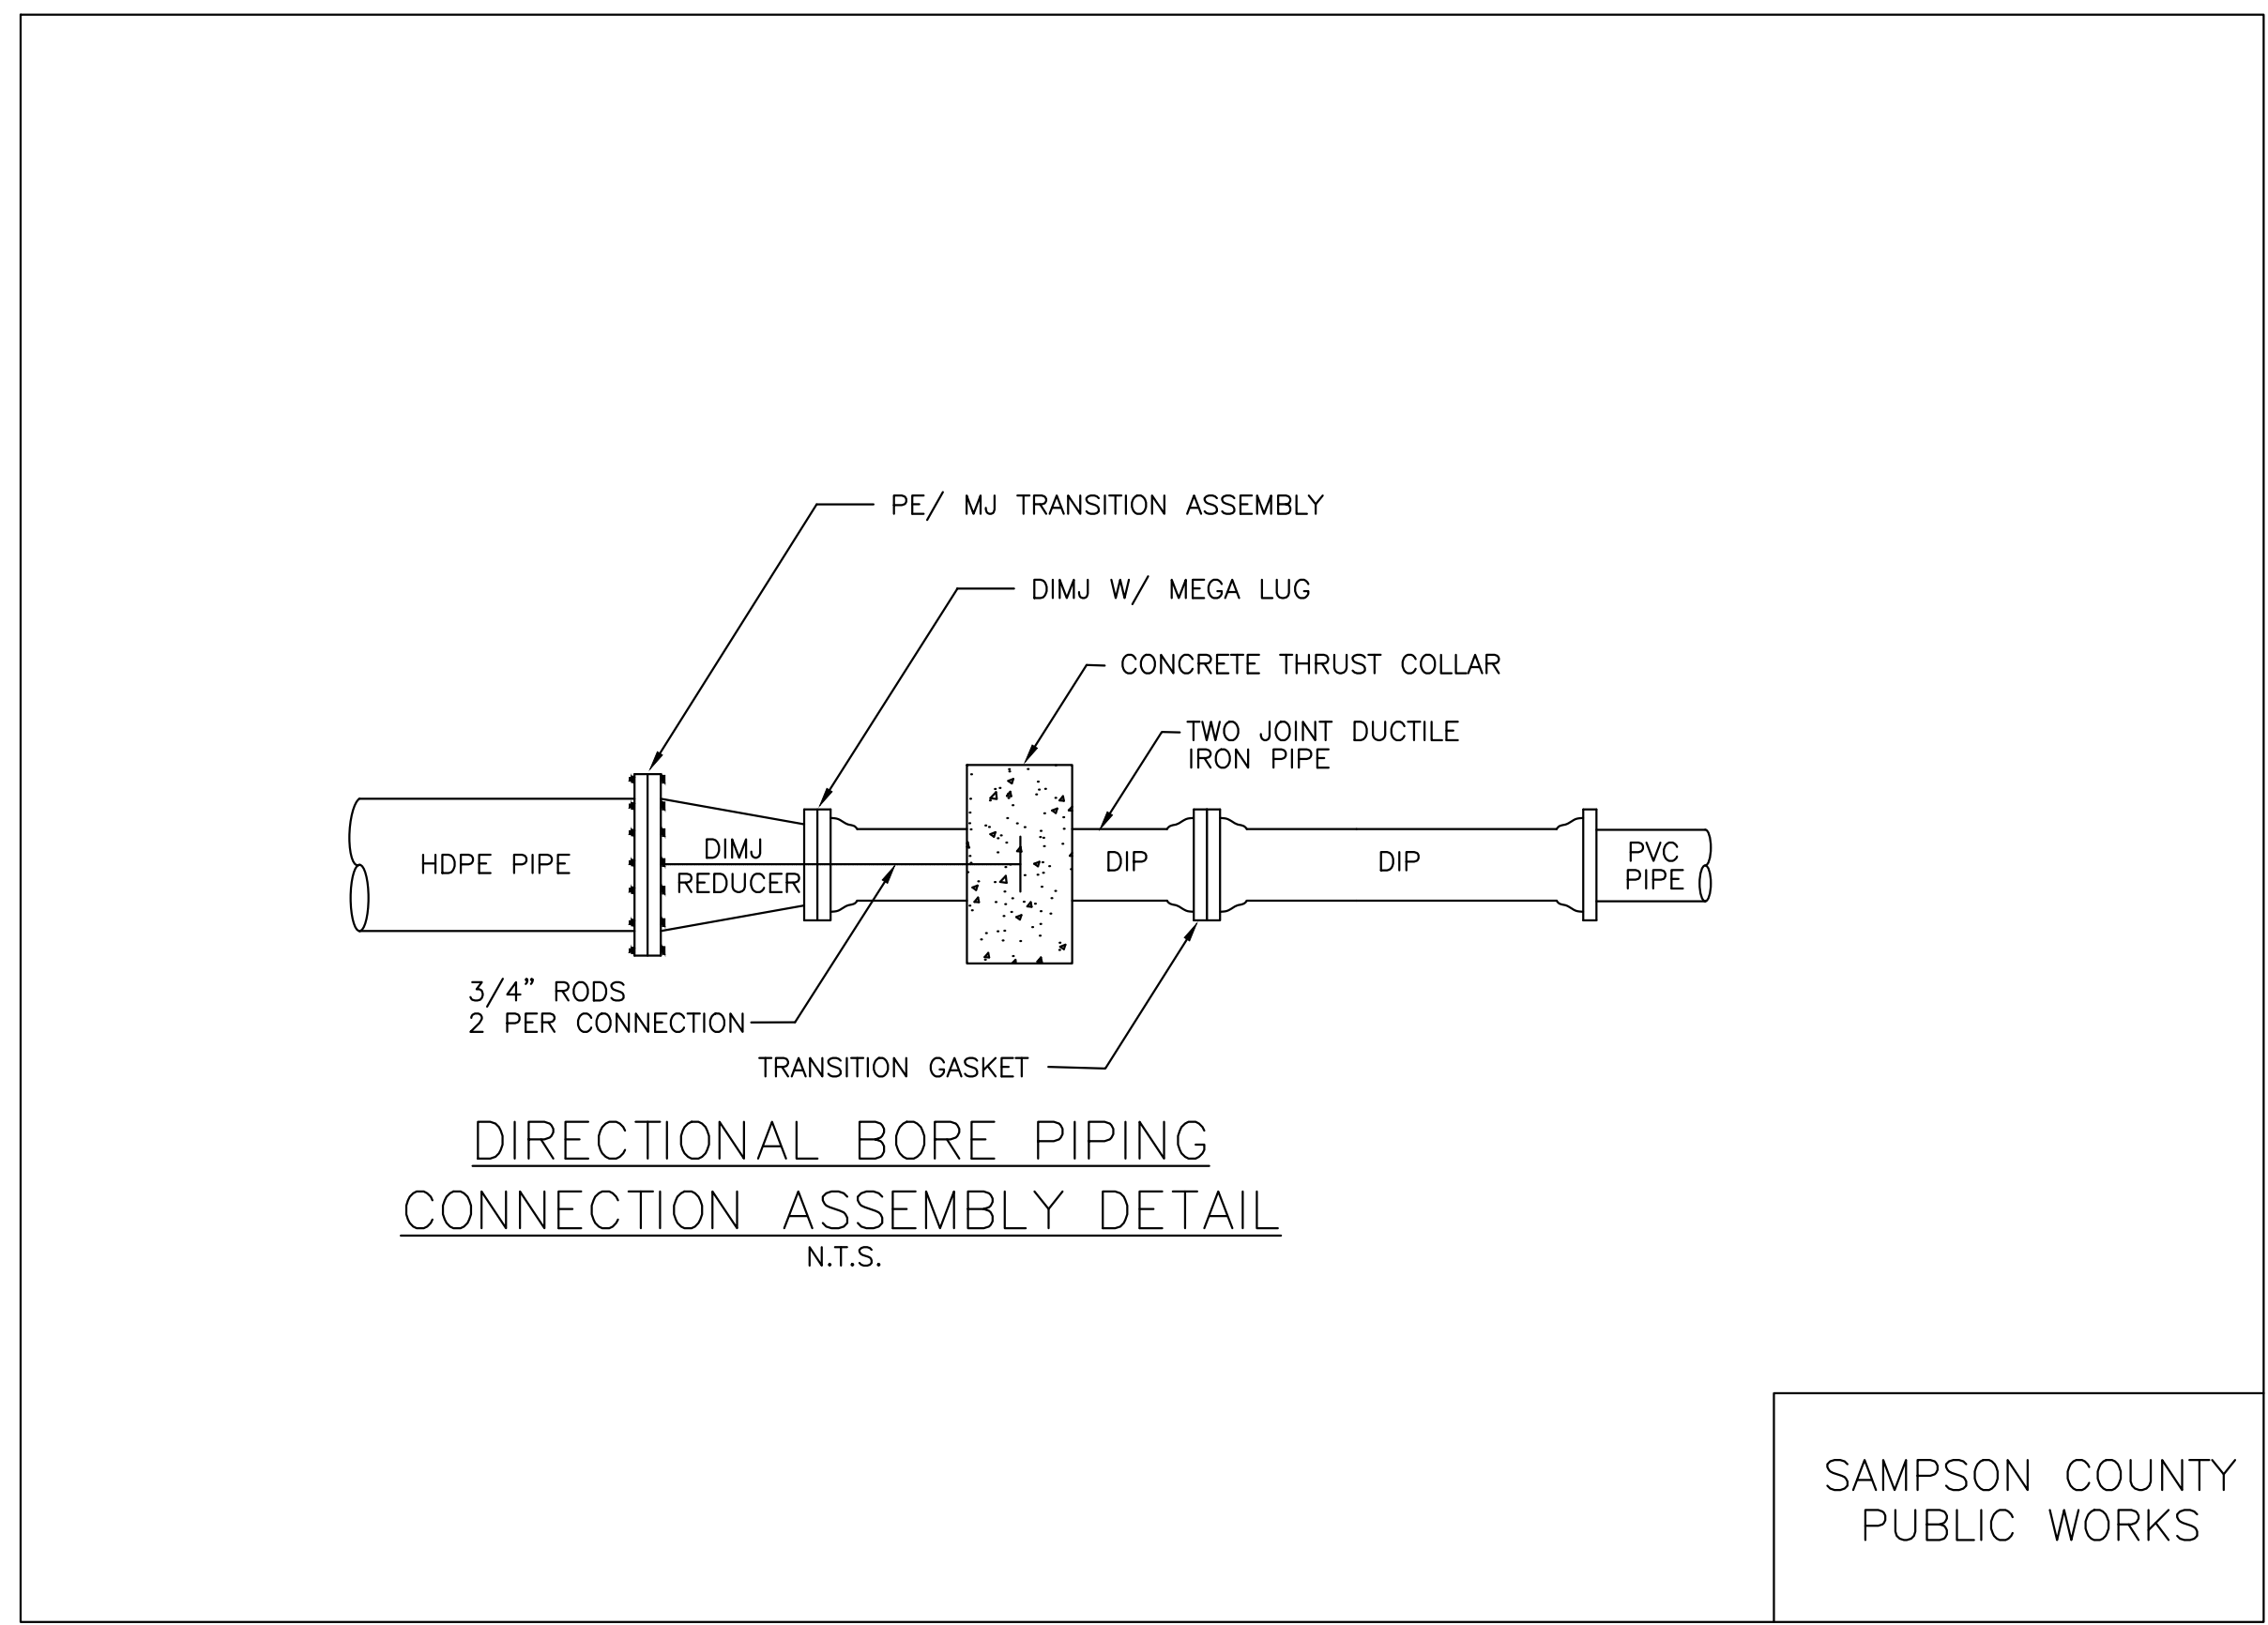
PE/ MJ TRANSITION ASSEMBLY

DIMJ W/ MEGA LUG

CONCRETE THRUST COLLAR

TWO JOINT DUCTILE IRON PIPE

HDPE PIPE

DIMJ REDUCER

DIP

DIP

PVC PIPE

3/4" RODS
2 PER CONNECTION

TRANSITION GASKET

DIRECTIONAL BORE PIPING
CONNECTION ASSEMBLY DETAIL
N.T.S.

SAMPSON COUNTY
PUBLIC WORKS